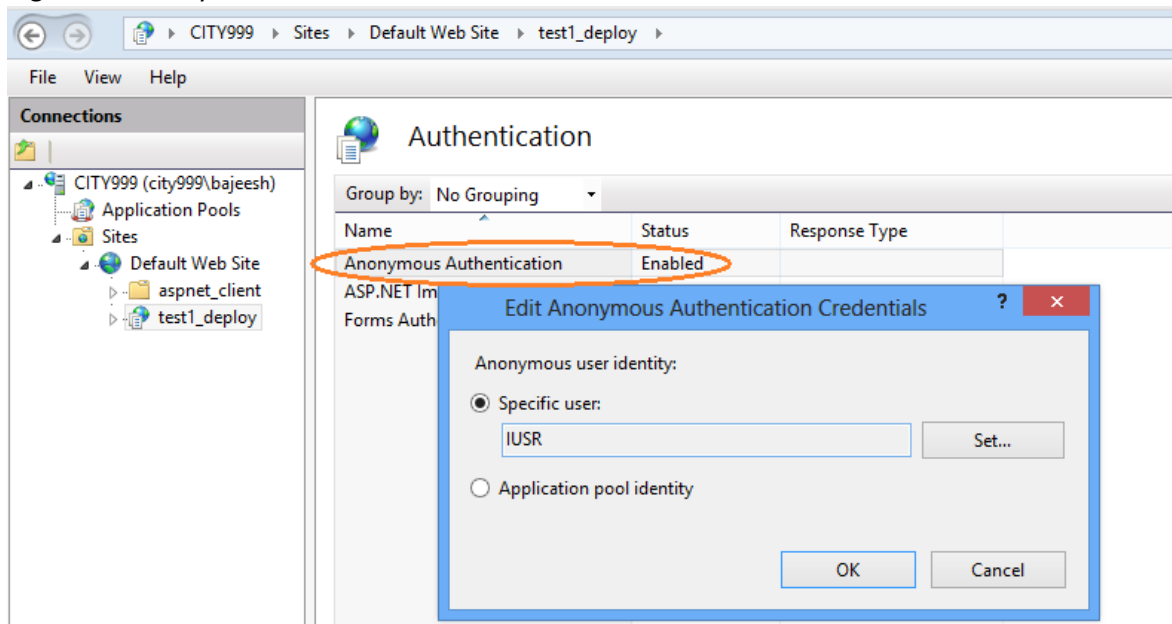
CITY999 ▸ Sites ▸ Default Web Site ▸ test1_deploy ▸

File View Help

Connections

CITY999 (city999\bajeesh)
Application Pools
Sites
Default Web Site
aspnet_client
test1_deploy

Authentication

Group by: No Grouping

| Name | Status | Response Type |
|---|---|---|
| Anonymous Authentication | Enabled | |
| ASP.NET Im | | |
| Forms Auth | | |

Edit Anonymous Authentication Credentials

?

Anonymous user identity:

Specific user:

IUSR

Set...

Application pool identity

OK

Cancel